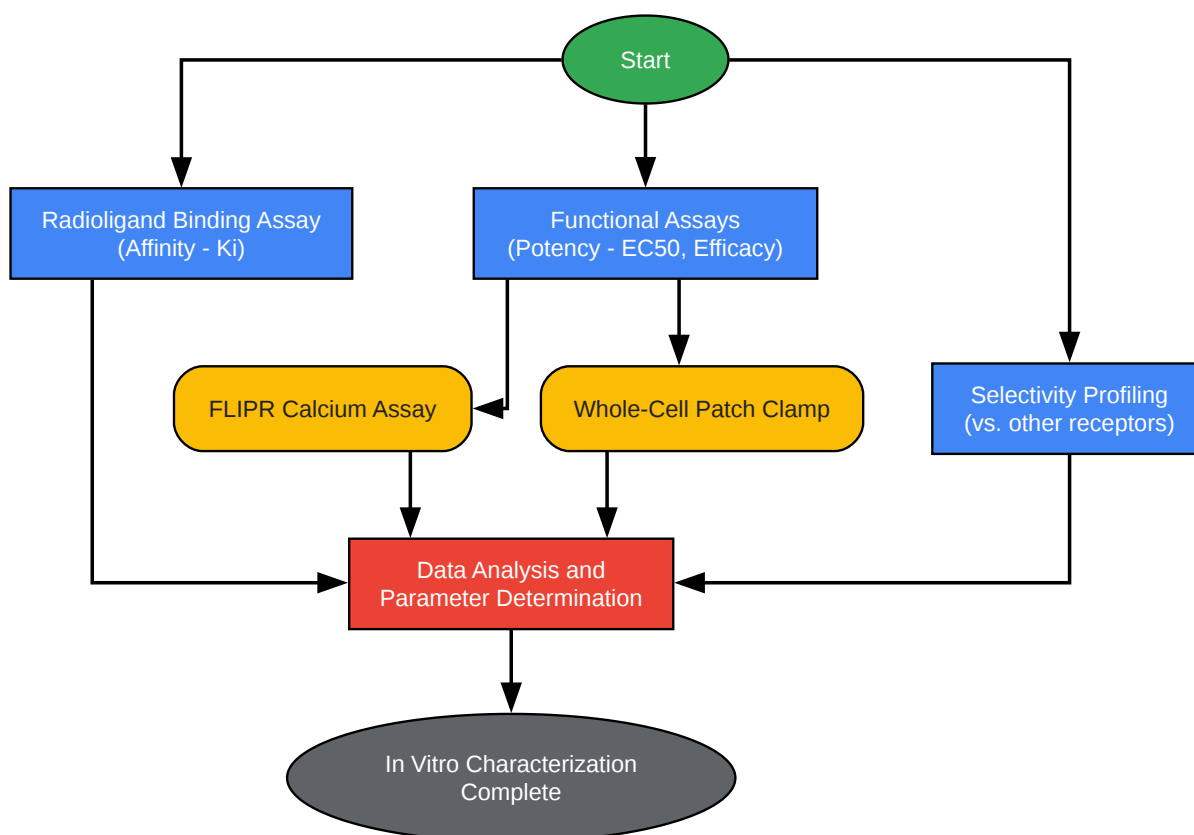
Start

Radioligand Binding Assay
(Affinity - Ki)

Functional Assays
(Potency - EC50, Efficacy)

FLIPR Calcium Assay

Whole-Cell Patch Clamp

Selectivity Profiling
(vs. other receptors)

Data Analysis and
Parameter Determination

In Vitro Characterization
Complete